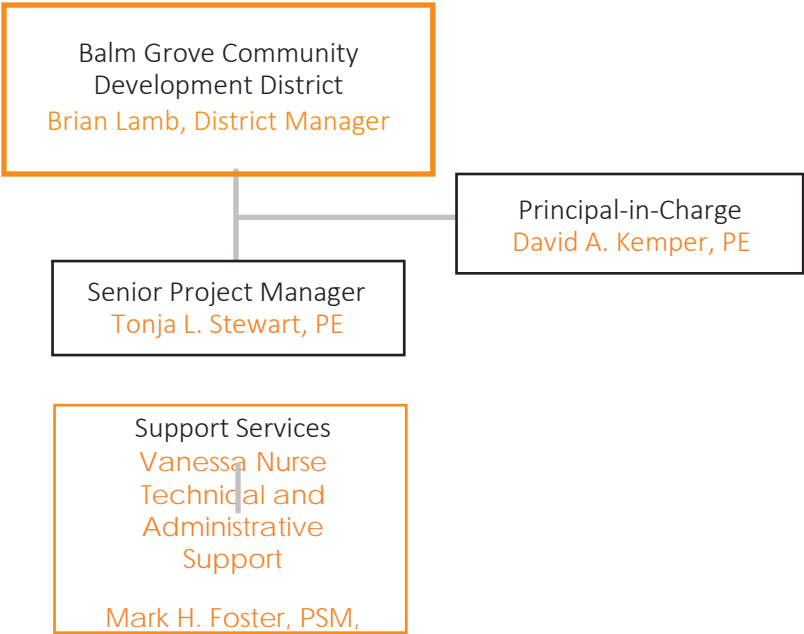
Balm Grove Community Development District
Brian Lamb, District Manager

Principal-in-Charge
David A. Kemper, PE

Senior Project Manager
Tonja L. Stewart, PE

Support Services
Vanessa Nurse
Technical and Administrative Support

Mark H. Foster, PSM,